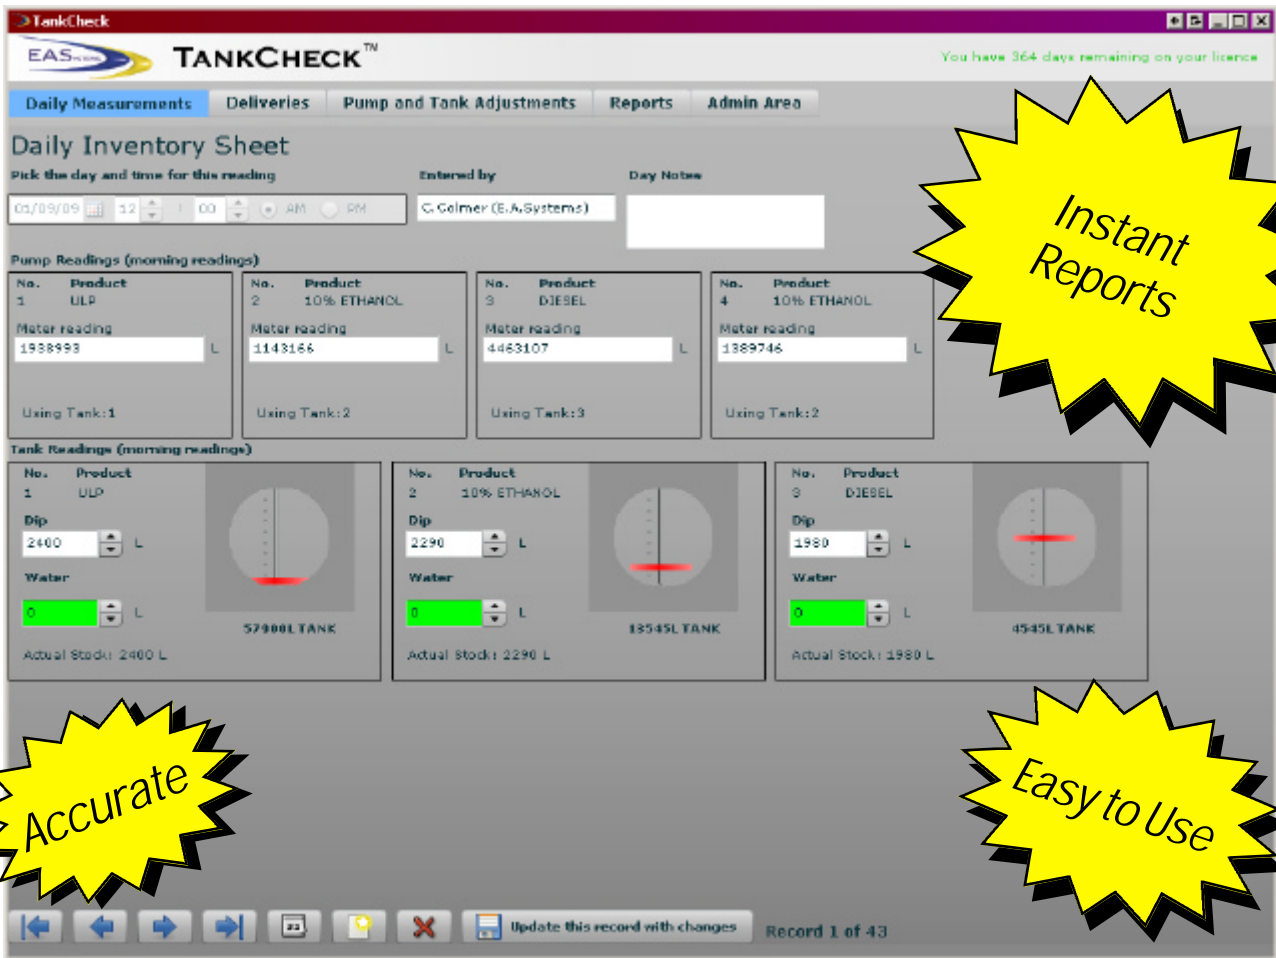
TankCheck

EAS

TANKCHECK™

You have 364 days remaining on your licence

Daily Measurements | Deliveries | Pump and Tank Adjustments | Reports | Admin Area

Daily Inventory Sheet

Pick the day and time for this reading

01/09/09 12 : 00 AM PM

Entered by

C. Colmer (E.A.Systems)

Day Notes

Instant Reports

Pump Readings (morning readings)

No. 1 Product ULP
Meter reading
1938993 L
Using Tank: 1

No. 2 Product 10% ETHANOL
Meter reading
1143166 L
Using Tank: 2

No. 3 Product DIESEL
Meter reading
4463107 L
Using Tank: 3

No. 4 Product 10% ETHANOL
Meter reading
1389746 L
Using Tank: 2

Tank Readings (morning readings)

No. 1 Product ULP
Dip
2400 L
Water
0 L
57000L TANK
Actual Stock: 2400 L

No. 2 Product 10% ETHANOL
Dip
2290 L
Water
0 L
13545L TANK
Actual Stock: 2290 L

No. 3 Product DIESEL
Dip
1980 L
Water
0 L
4545L TANK
Actual Stock: 1980 L

Accurate

Easy to Use

Update this record with changes

Record 1 of 43